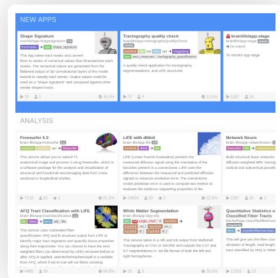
NEW APPS

Shape Signature

Tractography quality check

brainlife/app-

ANALYSIS

Freesurfer 6.0

LiFE with dtiInit

Network Neuro

AFQ Tract Classification with LiFE

White Matter Segmentation

Quantitative Statistics o Classified Fiber Tracts